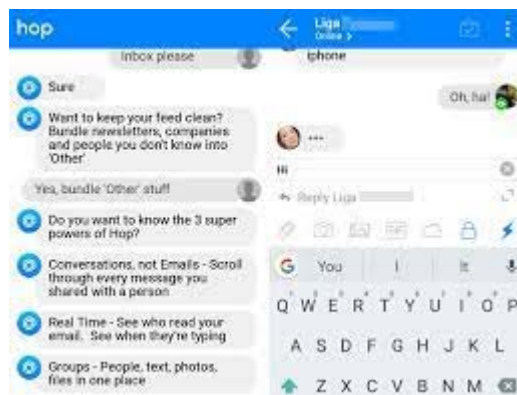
hop

Inbox please

Sure

Want to keep your feed clean? Bundle newsletters, companies and people you don't know into 'Other'

Yes, bundle 'Other' stuff

Do you want to know the 3 super powers of Hop?

Conversations, not Emails - Scroll through every message you shared with a person

Real Time - See who read your email. See when they're typing

Groups - People, text, photos, files in one place

Liga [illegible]
Online • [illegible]

iphone

Oh, ha!

•••

Hi

Reply Liga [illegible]

G You I It

Q W E R T Y U I O P
A S D F G H J K L
Z X C V B N M